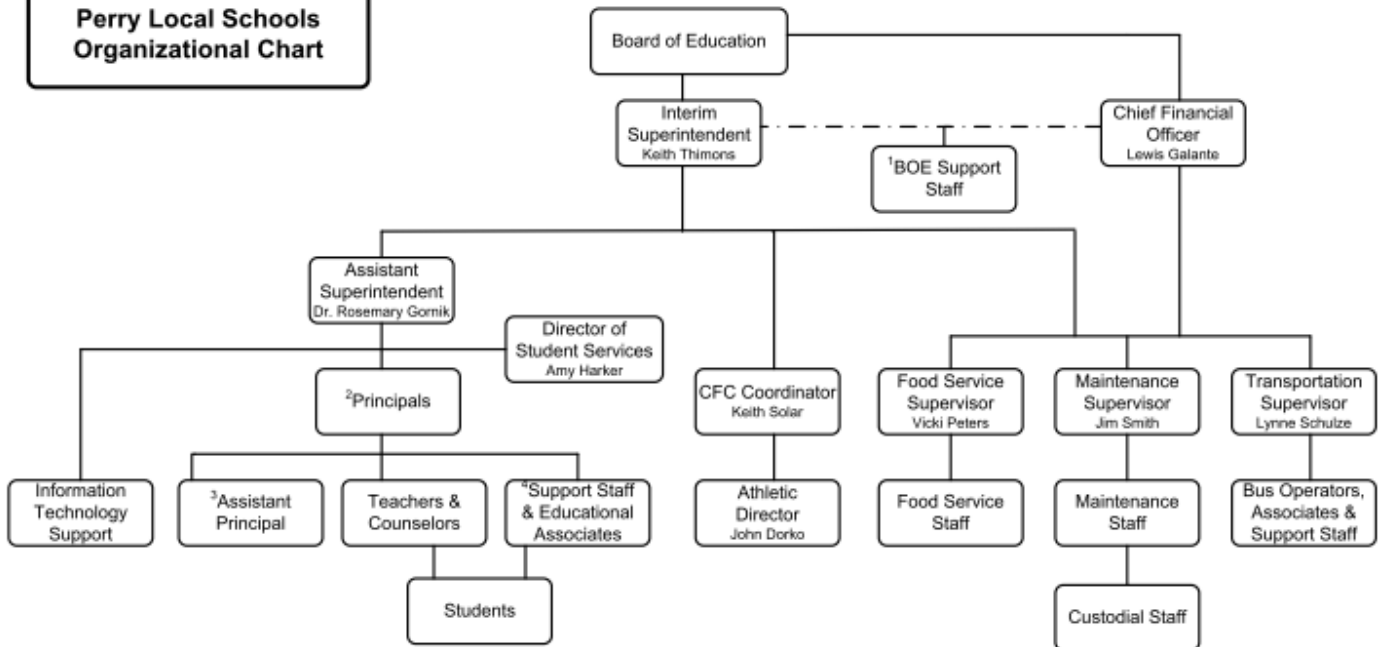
Perry Local Schools Organizational Chart

Board of Education

Interim Superintendent
Keith Thimons

$^1$BOE Support Staff

Chief Financial Officer
Lewis Galante

Assistant Superintendent
Dr. Rosemary Gornik

Director of Student Services
Amy Harker

$^2$Principals

CFC Coordinator
Keith Solar

Food Service Supervisor
Vicki Peters

Maintenance Supervisor
Jim Smith

Transportation Supervisor
Lynne Schulze

Information Technology Support

$^3$Assistant Principal

Teachers & Counselors

$^4$Support Staff & Educational Associates

Athletic Director
John Dorko

Food Service Staff

Maintenance Staff

Bus Operators, Associates & Support Staff

Students

Custodial Staff